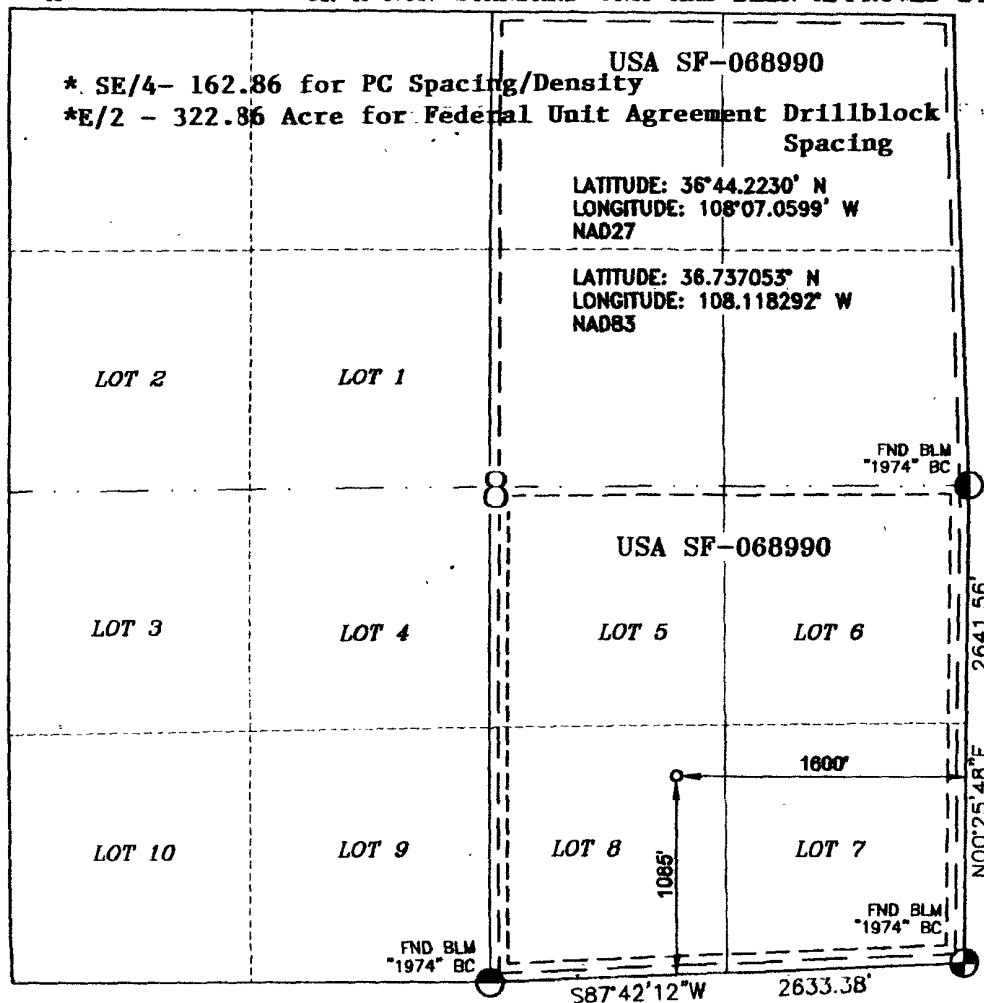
USA SF-068990

* SE/4- 162.86 for PC Spacing/Density
*E/2 - 322.86 Acre for Federal Unit Agreement Drillblock Spacing

LATITUDE: 36°44.2230' N
LONGITUDE: 108°07.0599' W
NAD27

LATITUDE: 36.737053° N
LONGITUDE: 108.118292° W
NAD83

LOT 2

LOT 1

FND BLM "1974" BC

8

USA SF-068990

LOT 3

LOT 4

LOT 5

LOT 6

2641.56'

1600'

N00°25'48"E

LOT 10

LOT 9

LOT 8

1085'

LOT 7

FND BLM "1974" BC

FND BLM "1974" BC

S87°42'12"W

2633.38'